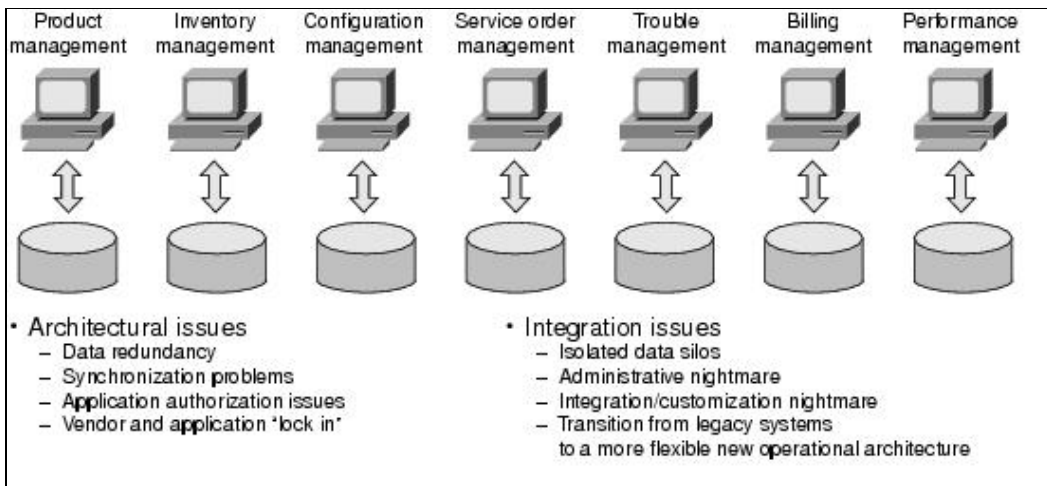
Product management

Inventory management

Configuration management

Service order management

Trouble management

Billing management

Performance management

• Architectural issues
– Data redundancy
– Synchronization problems
– Application authorization issues
– Vendor and application "lock in"

• Integration issues
– Isolated data silos
– Administrative nightmare
– Integration/customization nightmare
– Transition from legacy systems to a more flexible new operational architecture